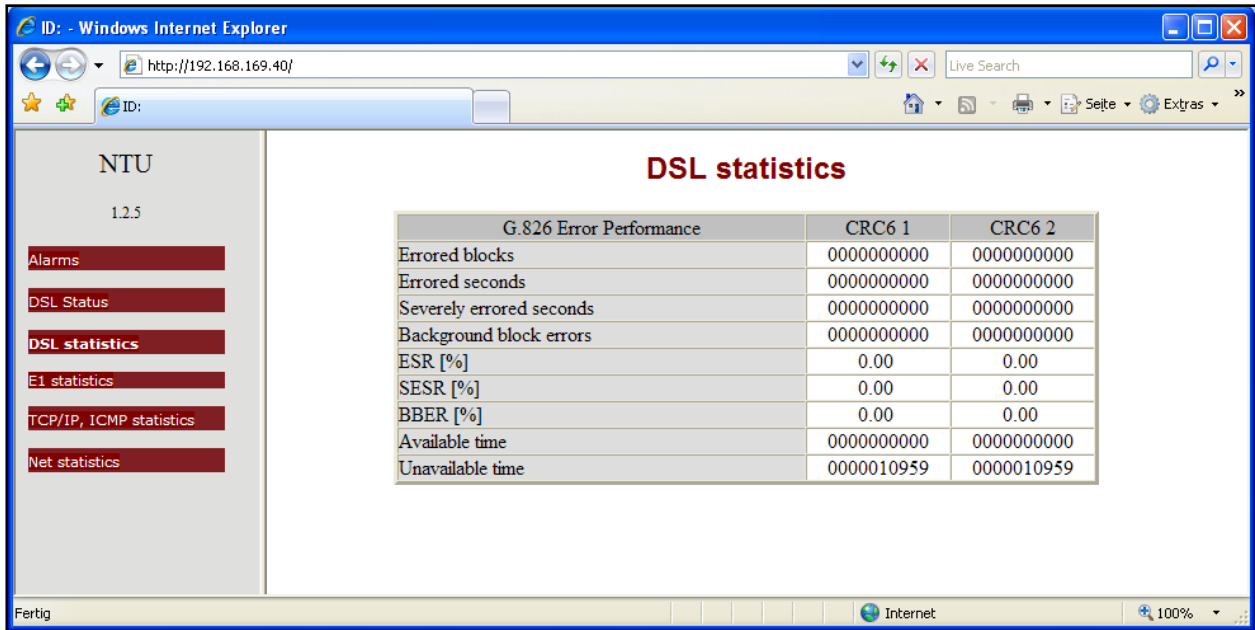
ID: - Windows Internet Explorer

http://192.168.169.40/

Live Search

ID:

Seite ▾ Extras ▾

NTU

1.2.5

Alarms

DSL Status

DSL statistics

E1 statistics

TCP/IP, ICMP statistics

Net statistics

DSL statistics

| G.826 Error Performance | CRC6 1 | CRC6 2 |
|---|---|---|
| Errored blocks | 0000000000 | 0000000000 |
| Errored seconds | 0000000000 | 0000000000 |
| Severely errored seconds | 0000000000 | 0000000000 |
| Background block errors | 0000000000 | 0000000000 |
| ESR [%] | 0.00 | 0.00 |
| SESR [%] | 0.00 | 0.00 |
| BBER [%] | 0.00 | 0.00 |
| Available time | 0000000000 | 0000000000 |
| Unavailable time | 0000010959 | 0000010959 |

Fertig

Internet

100%